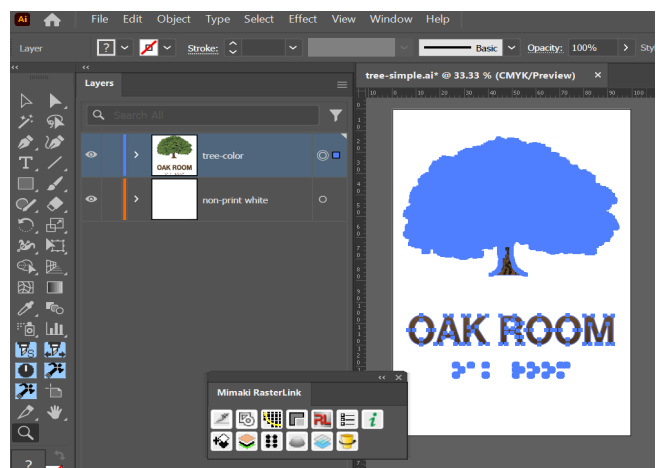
Ai File Edit Object Type Select Effect View Window Help

Layer ? Stroke: Basic Opacity: 100% Style:

Layers

Search All

OAK ROOM tree-color

non-print white

tree-simple.ai* @ 33.33 % (CMYK/Preview) ×

10 20 30 40 50 60 70 80 90 100 110 120 130 140 150 160 170 180

OAK ROOM

Mimaki RasterLink